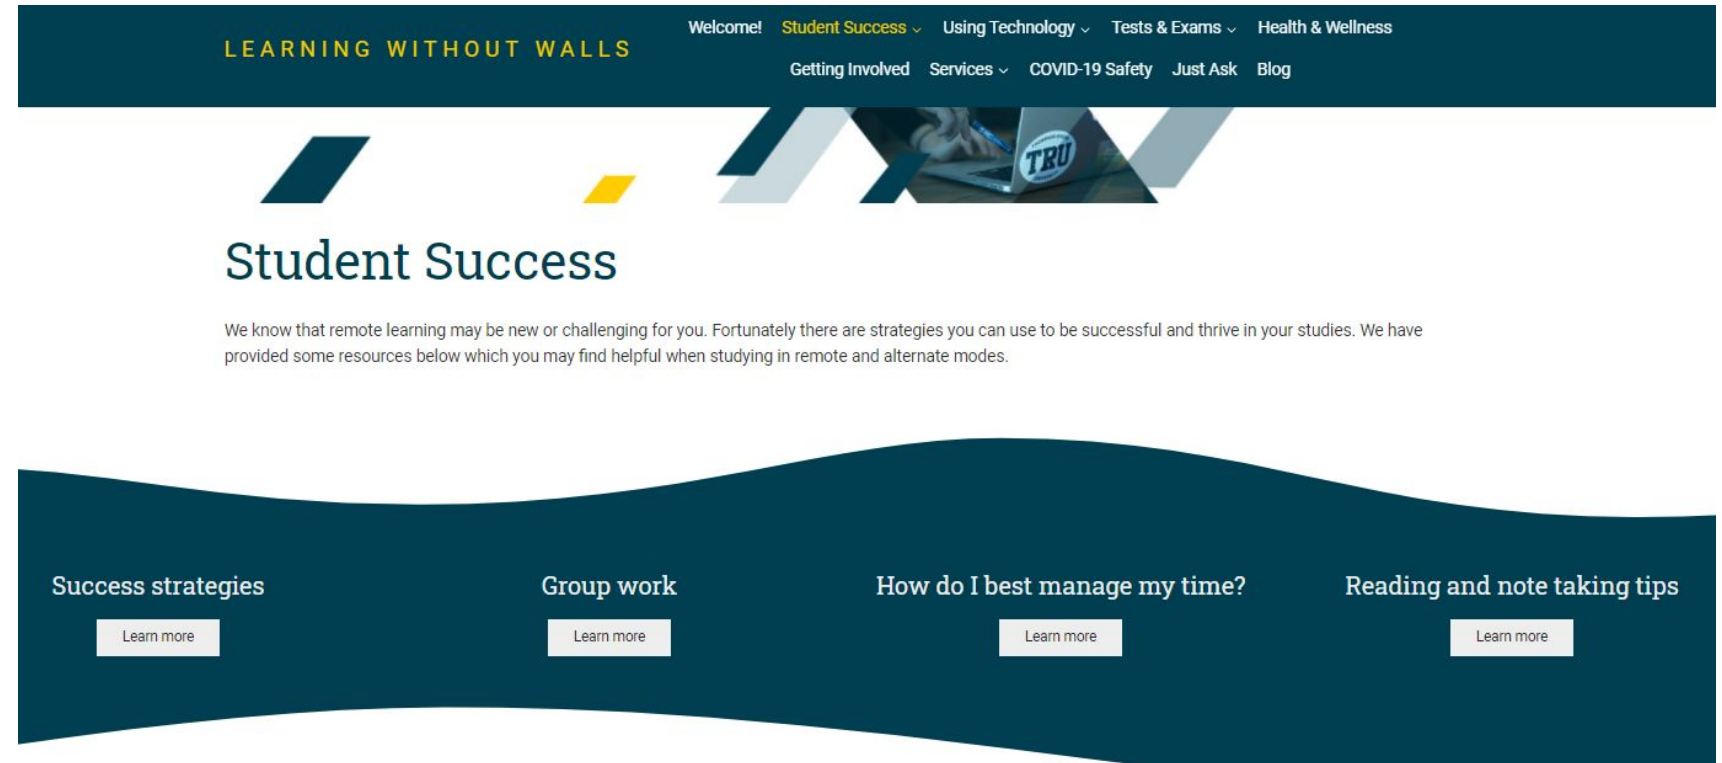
LEARNING WITHOUT WALLS

Welcome! Student Success Using Technology Tests & Exams Health & Wellness Getting Involved Services COVID-19 Safety Just Ask Blog

TRU

Student Success

We know that remote learning may be new or challenging for you. Fortunately there are strategies you can use to be successful and thrive in your studies. We have provided some resources below which you may find helpful when studying in remote and alternate modes.

Success strategies

Learn more

Group work

Learn more

How do I best manage my time?

Learn more

Reading and note taking tips

Learn more